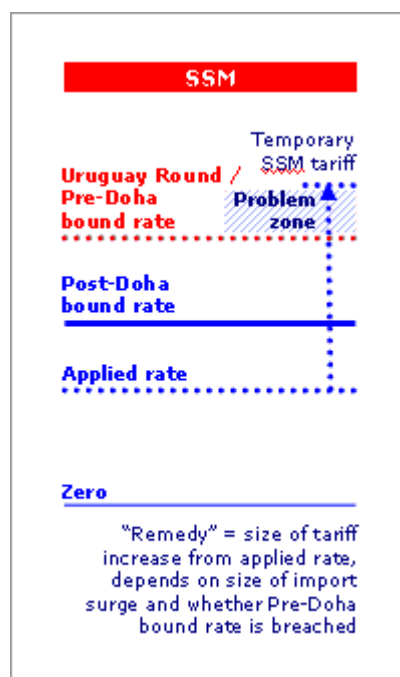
SSM

Temporary SSM tariff

Uruguay Round / Pre-Doha bound rate

Problem zone

Post-Doha bound rate

Applied rate

Zero

"Remedy" = size of tariff increase from applied rate, depends on size of import surge and whether Pre-Doha bound rate is breached